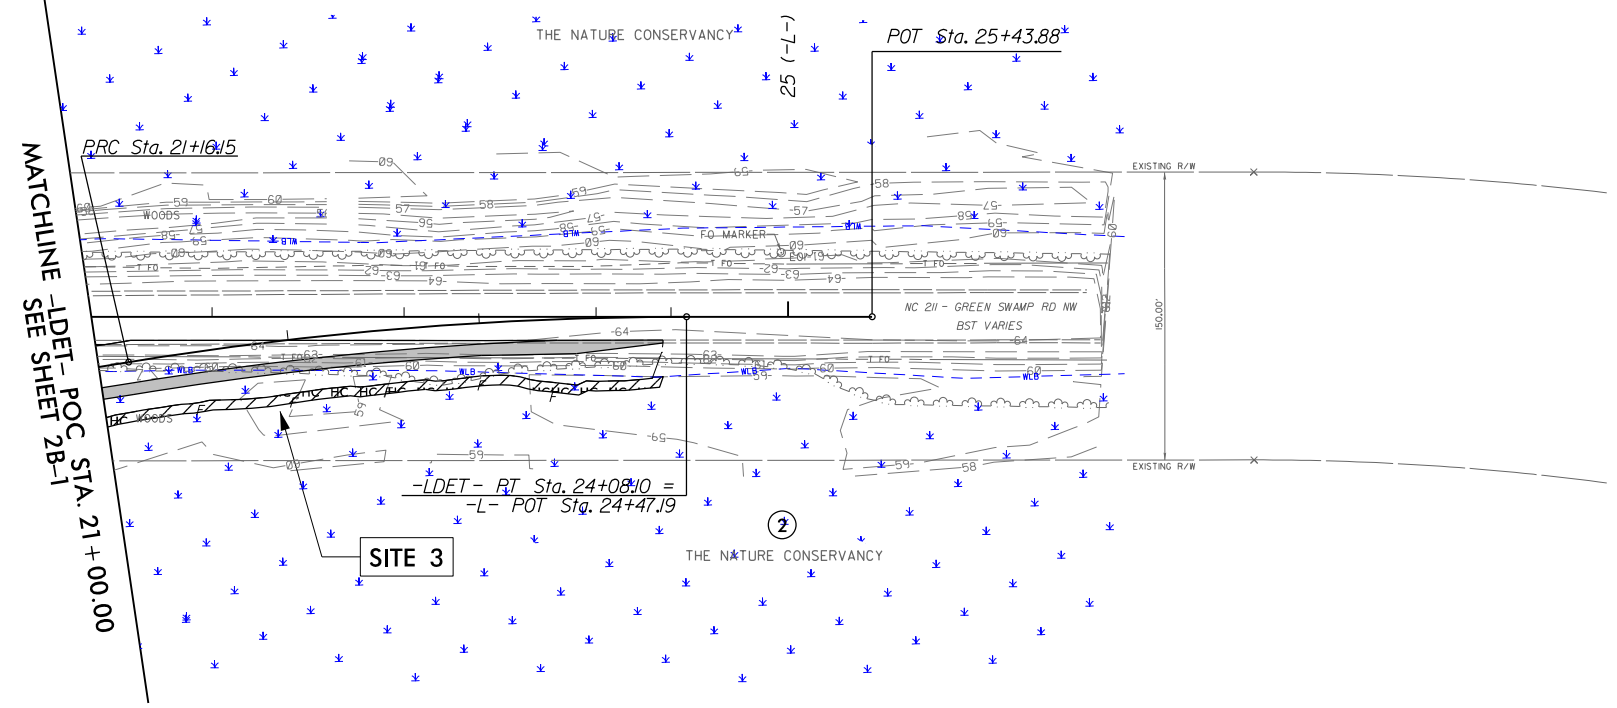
THE NATURE CONSERVANCY

25 (-L-)

POT Sta. 25+43.88

PRC Sta. 21+16.15

MATCHLINE -LDET- POC STA. 21+00.00
SEE SHEET 2B-1

EXISTING R/W

WOODS

FO MARKER

NC 211 - GREEN SWAMP RD NW
BST VARIES

150.00'

WOODS

EXISTING R/W

-LDET- RT Sta. 24+08.10 =
-L- POT Sta. 24+47.19

SITE 3

2

THE NATURE CONSERVANCY